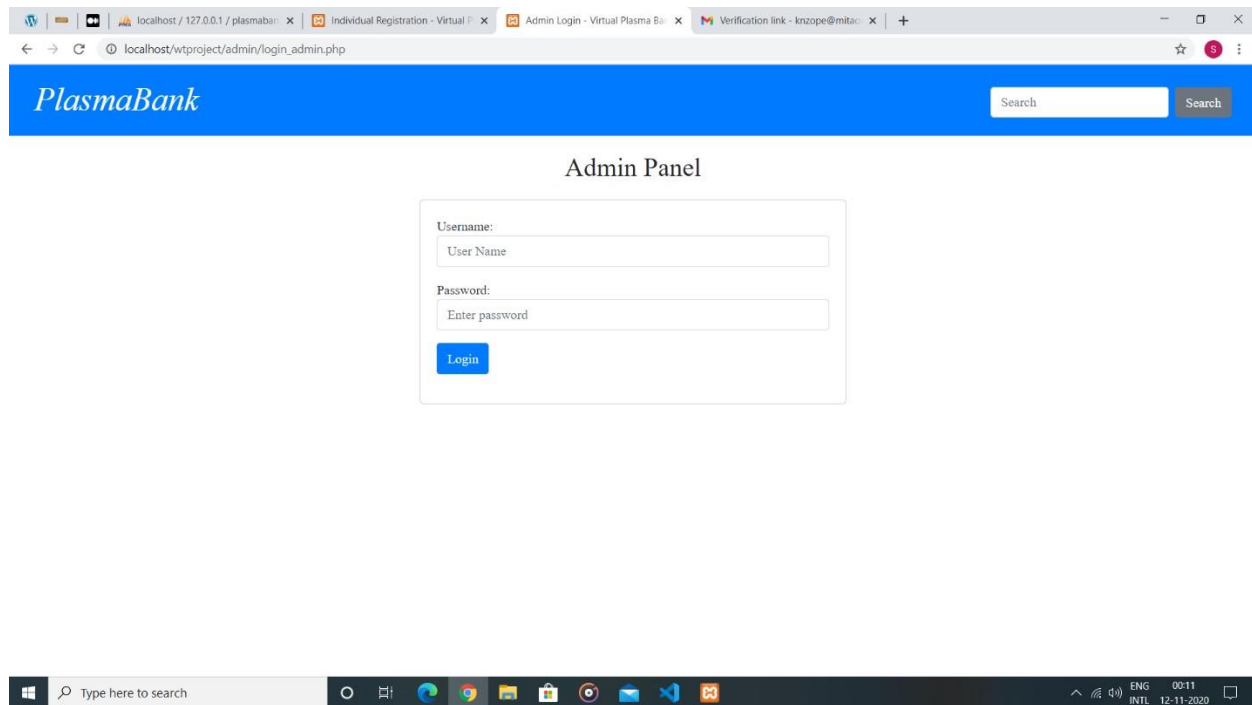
localhost / 127.0.0.1 / plasmaban
Individual Registration - Virtual P
Admin Login - Virtual Plasma Ba
Verification link - knzope@mitao
+

localhost/wtproject/admin/login_admin.php

PlasmaBank

Search
Search

Admin Panel

Username:
User Name

Password:
Enter password

Login

Type here to search

ENG
INTL
00:11
12-11-2020